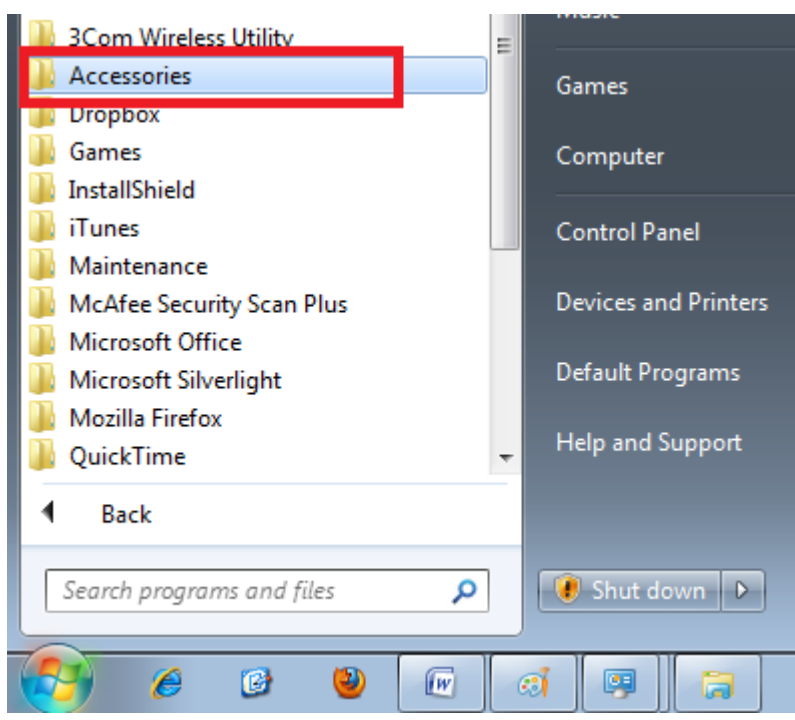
3Com Wireless Utility
Accessories
Dropbox
Games
InstallShield
iTunes
Maintenance
McAfee Security Scan Plus
Microsoft Office
Microsoft Silverlight
Mozilla Firefox
QuickTime

Back

Search programs and files

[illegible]
Games
Computer
Control Panel
Devices and Printers
Default Programs
Help and Support

Shut down